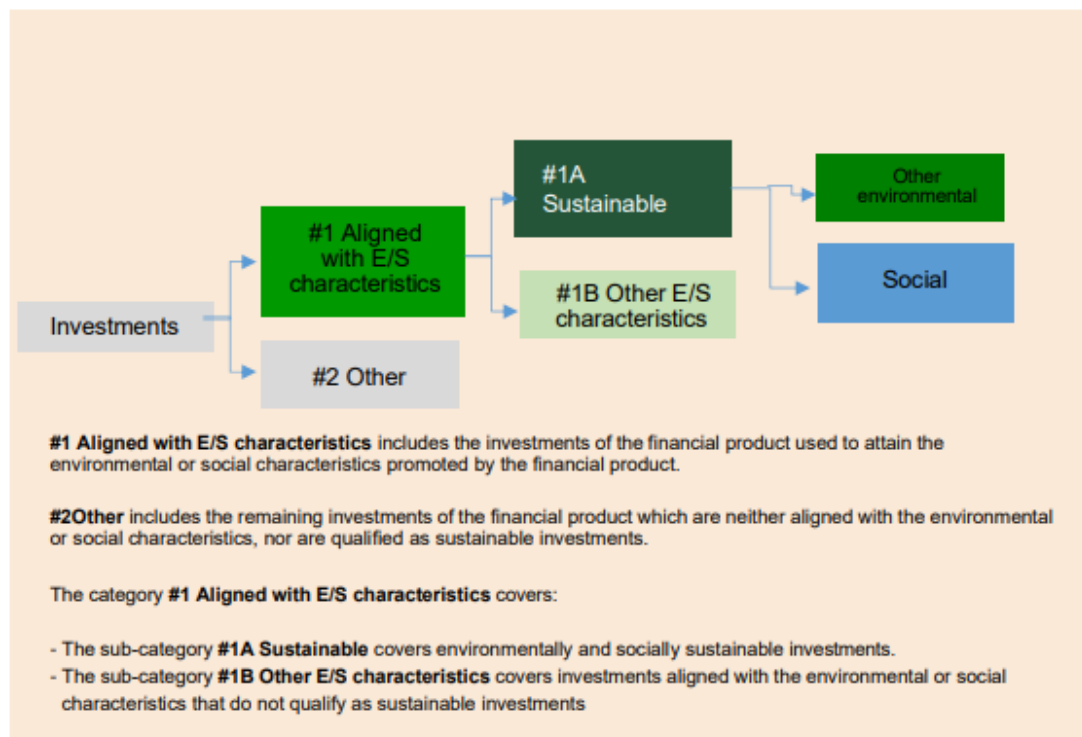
Investments

#1 Aligned with E/S characteristics

#2 Other

#1A Sustainable

#1B Other E/S characteristics

Other environmental

Social

**#1 Aligned with E/S characteristics** includes the investments of the financial product used to attain the environmental or social characteristics promoted by the financial product.

**#2Other** includes the remaining investments of the financial product which are neither aligned with the environmental or social characteristics, nor are qualified as sustainable investments.

The category **#1 Aligned with E/S characteristics** covers:

- The sub-category **#1A Sustainable** covers environmentally and socially sustainable investments.
- The sub-category **#1B Other E/S characteristics** covers investments aligned with the environmental or social characteristics that do not qualify as sustainable investments